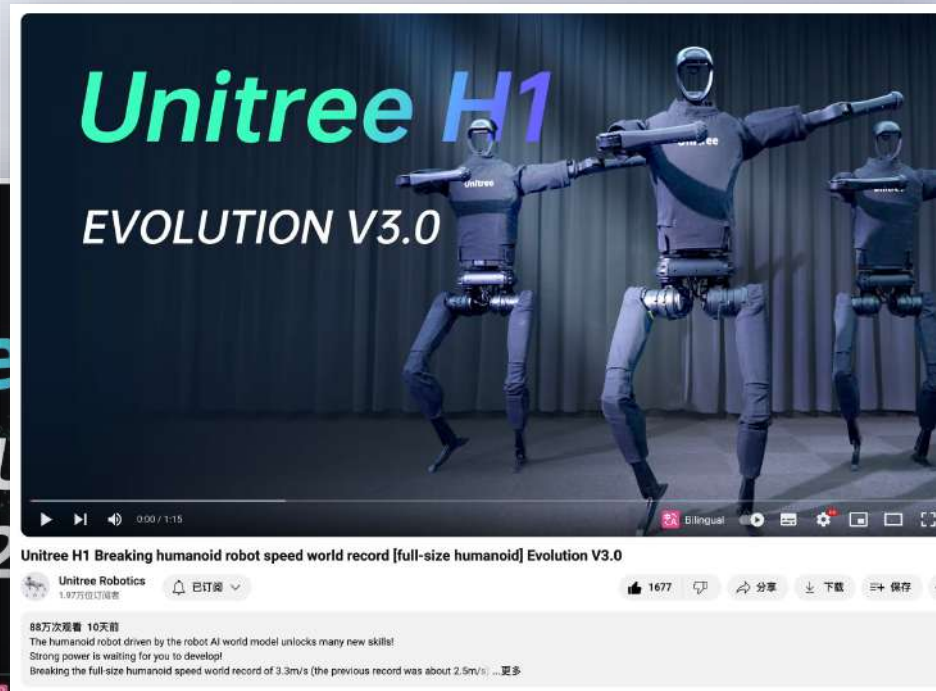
Unitree H1

EVOLUTION V3.0

Unitree

Unitree

0:00 / 1:15

Bilingual

Unitree H1 Breaking humanoid robot speed world record [full-size humanoid] Evolution V3.0

Unitree Robotics
1.97万位订阅者

已订阅

1677

分享

下载

保存

88万次观看 10天前
The humanoid robot driven by the robot AI world model unlocks many new skills!
Strong power is waiting for you to develop!
Breaking the full-size humanoid speed world record of 3.3m/s (the previous record was about 2.5m/s) ...更多